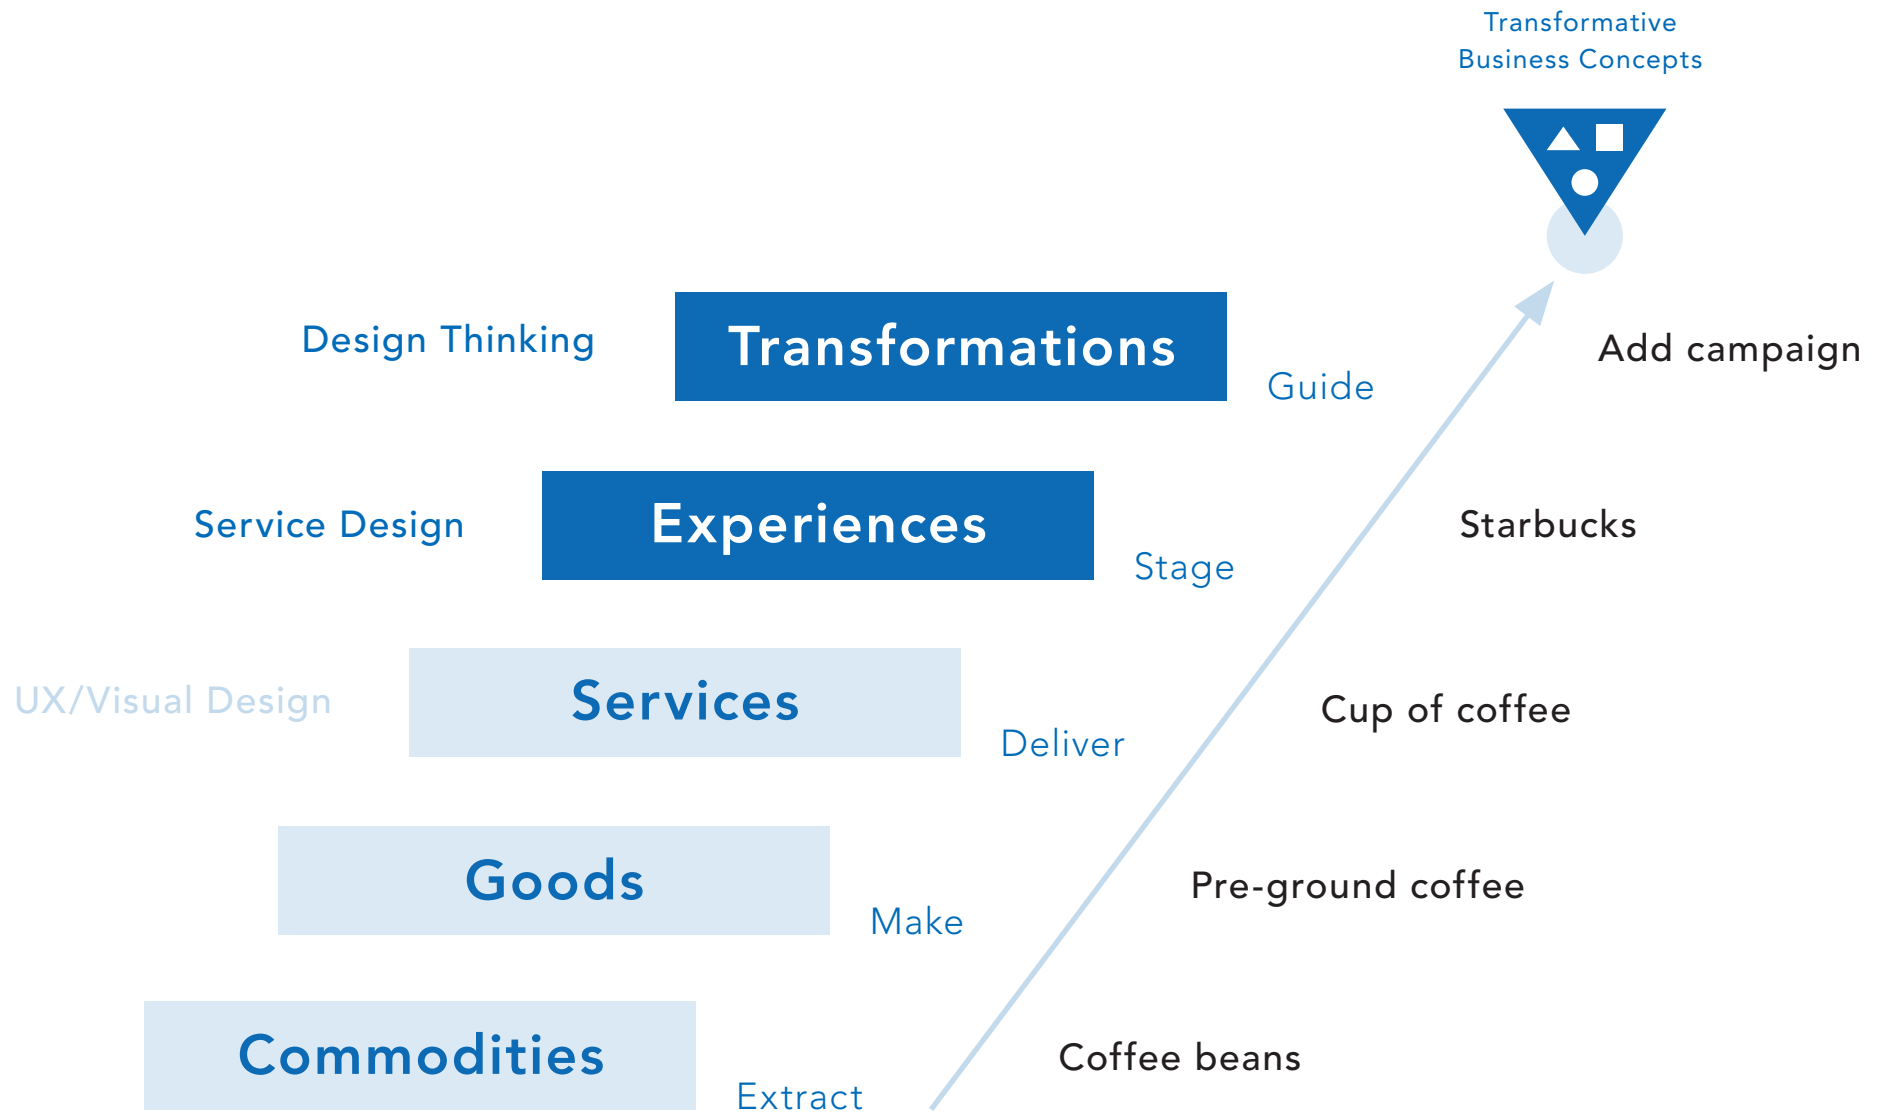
Transformative Business Concepts

Design Thinking

Transformations

Guide

Add campaign

Service Design

Experiences

Stage

Starbucks

UX/Visual Design

Services

Deliver

Cup of coffee

Goods

Make

Pre-ground coffee

Commodities

Extract

Coffee beans